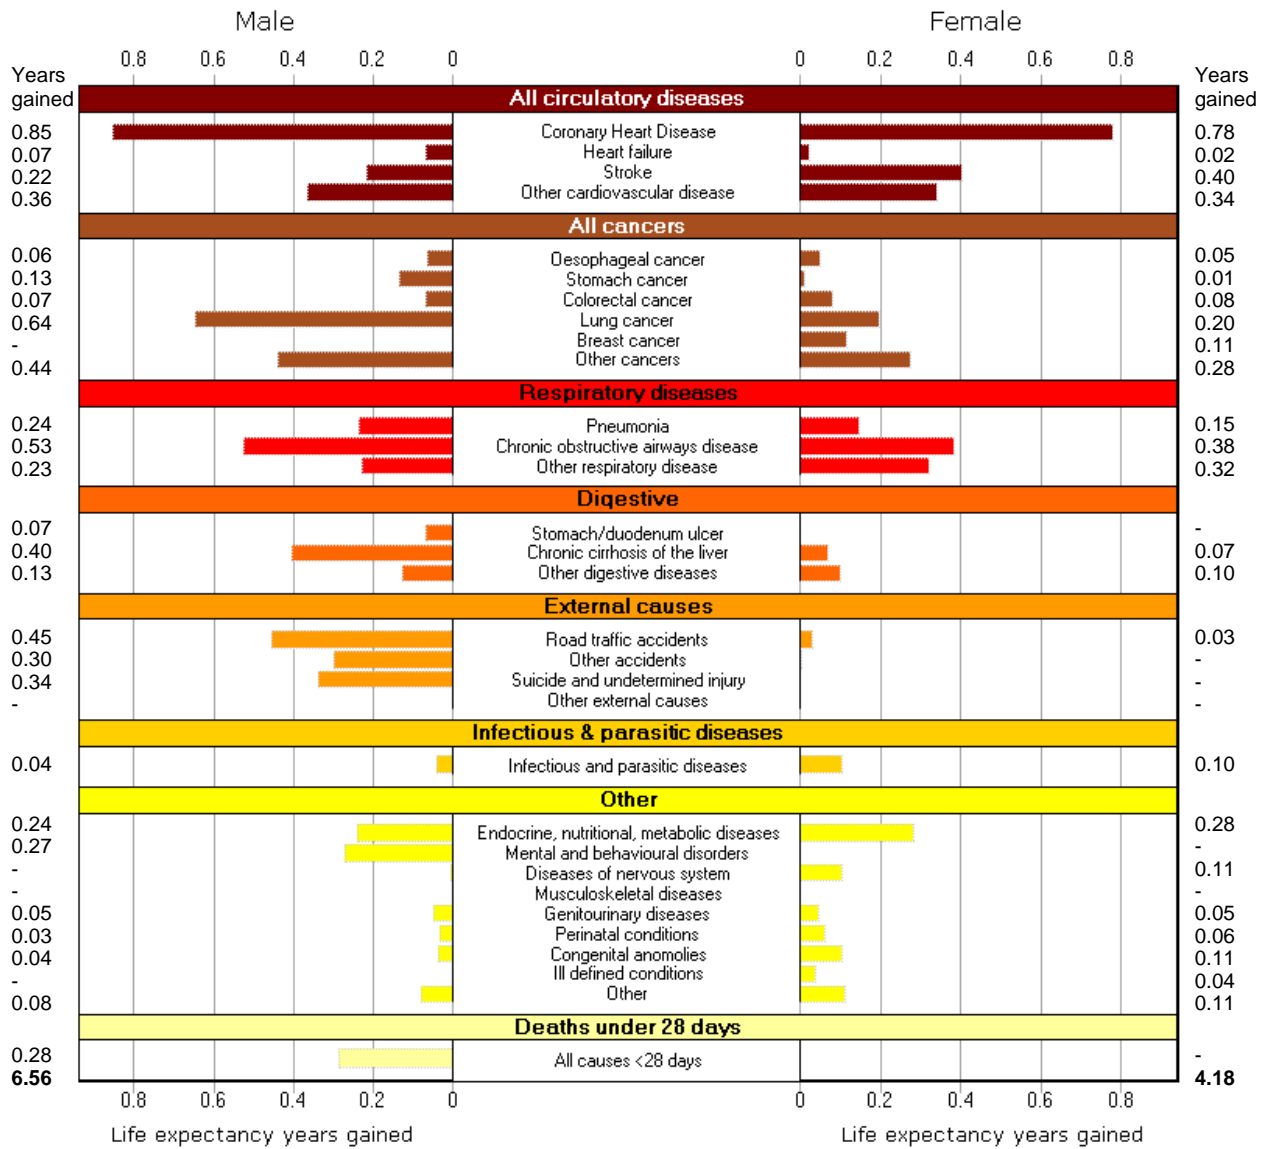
Male

Female

0.8 0.6 0.4 0.2 0

0 0.2 0.4 0.6 0.8

Years gained

Years gained

All circulatory diseases

| Male | Cause | Female |
|---|---|---|
| 0.85 | Coronary Heart Disease | 0.78 |
| 0.07 | Heart failure | 0.02 |
| 0.22 | Stroke | 0.40 |
| 0.36 | Other cardiovascular disease | 0.34 |

All cancers

| Male | Cause | Female |
|---|---|---|
| 0.06 | Oesophageal cancer | 0.05 |
| 0.13 | Stomach cancer | 0.01 |
| 0.07 | Colorectal cancer | 0.08 |
| 0.64 | Lung cancer | 0.20 |
| - | Breast cancer | 0.11 |
| 0.44 | Other cancers | 0.28 |

Respiratory diseases

| Male | Cause | Female |
|---|---|---|
| 0.24 | Pneumonia | 0.15 |
| 0.53 | Chronic obstructive airways disease | 0.38 |
| 0.23 | Other respiratory disease | 0.32 |

Digestive

| Male | Cause | Female |
|---|---|---|
| 0.07 | Stomach/duodenum ulcer | - |
| 0.40 | Chronic cirrhosis of the liver | 0.07 |
| 0.13 | Other digestive diseases | 0.10 |

External causes

| Male | Cause | Female |
|---|---|---|
| 0.45 | Road traffic accidents | 0.03 |
| 0.30 | Other accidents | - |
| 0.34 | Suicide and undetermined injury | - |
| - | Other external causes | - |

Infectious & parasitic diseases

| Male | Cause | Female |
|---|---|---|
| 0.04 | Infectious and parasitic diseases | 0.10 |

Other

| Male | Cause | Female |
|---|---|---|
| 0.24 | Endocrine, nutritional, metabolic diseases | 0.28 |
| 0.27 | Mental and behavioural disorders | - |
| - | Diseases of nervous system | 0.11 |
| - | Musculoskeletal diseases | - |
| 0.05 | Genitourinary diseases | 0.05 |
| 0.03 | Perinatal conditions | 0.06 |
| 0.04 | Congenital anomolies | 0.11 |
| - | Ill defined conditions | 0.04 |
| 0.08 | Other | 0.11 |

Deaths under 28 days

| Male | Cause | Female |
|---|---|---|
| 0.28 | All causes <28 days | - |
| **6.56** | | **4.18** |

0.8 0.6 0.4 0.2 0

0 0.2 0.4 0.6 0.8

Life expectancy years gained

Life expectancy years gained